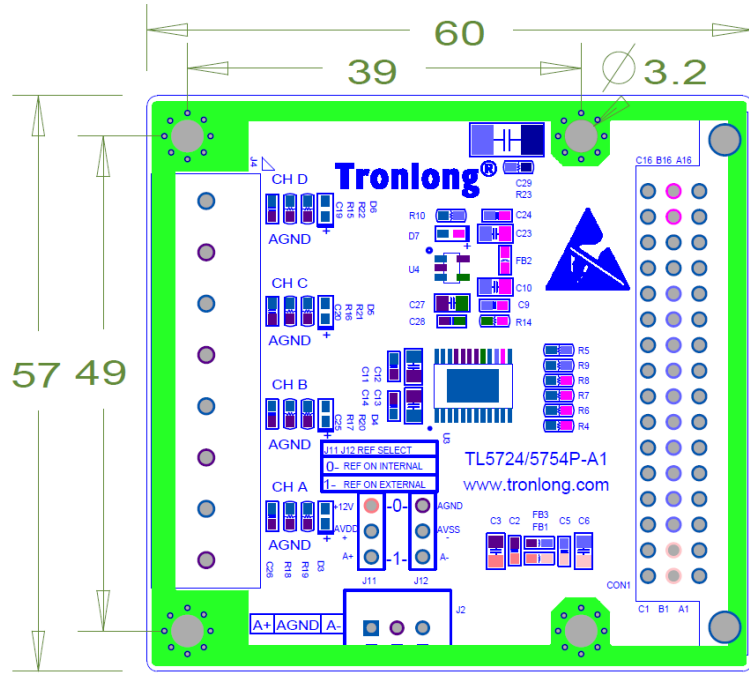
60
39
$\varnothing 3.2$
57 49
Tronlong®
C29
R23
J4
CH D
D6
R22
R15
C19
AGND
R10
C24
D7
C23
FB2
U4
C10
CH C
D5
R21
R16
C20
AGND
C27
C9
C28
R14
CH B
C11 C12
C13 C14
R20 D4
R17 C25
AGND
U3
R5
R9
R8
R7
R6
R4
J11 J12 REF SELECT
0- REF ON INTERNAL
1- REF ON EXTERNAL
TL5724/5754P-A1
www.tronlong.com
CH A
+12V
AVDD
A+
-0-
-1-
AGND
AVSS
A-
C26 R18 R19 D3
J11
J12
C3 C2
FB3
FB1
C5 C6
C16 B16 A16
CON1
C1 B1 A1
A+ AGND A-
J2